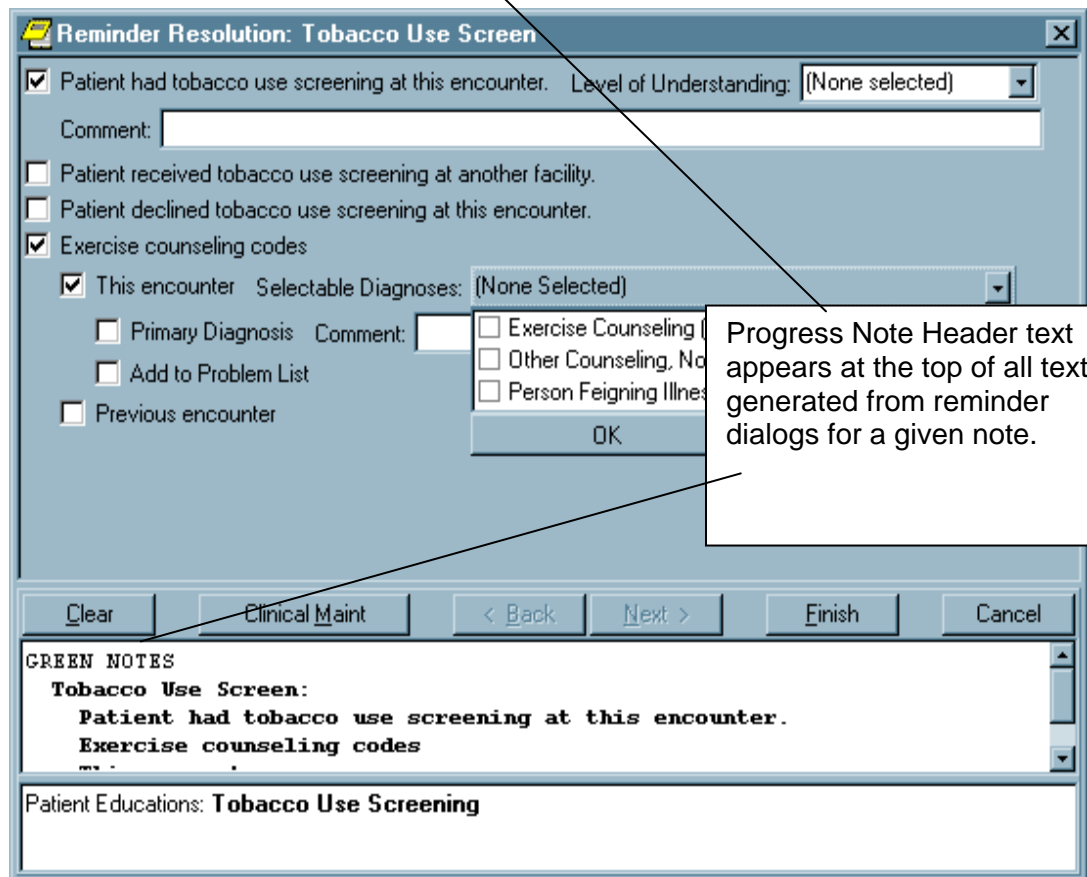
Reminder Resolution: Tobacco Use Screen

Patient had tobacco use screening at this encounter. Level of Understanding: (None selected)

Comment:

Patient received tobacco use screening at another facility.

Patient declined tobacco use screening at this encounter.

Exercise counseling codes

This encounter Selectable Diagnoses: (None Selected)

Primary Diagnosis Comment:

Add to Problem List

Previous encounter

Exercise Counseling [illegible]
Other Counseling, No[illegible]
Person Feigning Illnes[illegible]
OK

Progress Note Header text appears at the top of all text generated from reminder dialogs for a given note.

Clear Clinical Maint < Back Next > Finish Cancel

GREEN NOTES
Tobacco Use Screen:
Patient had tobacco use screening at this encounter.
Exercise counseling codes
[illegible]

Patient Educations: Tobacco Use Screening